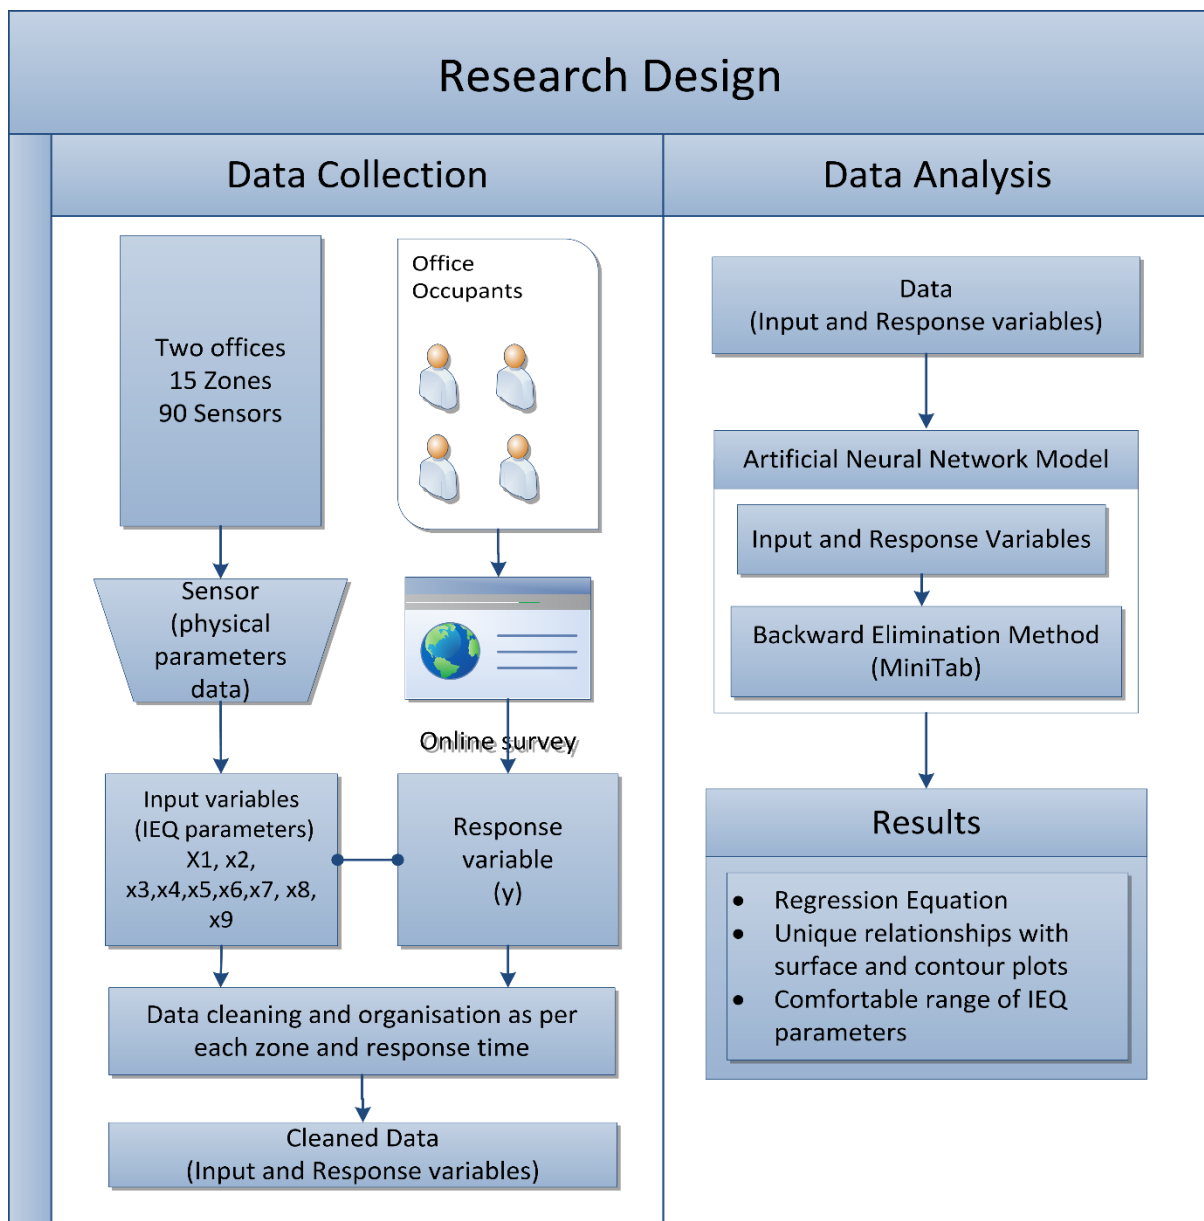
Research Design

Data Collection

Two offices
15 Zones
90 Sensors

Office Occupants

Sensor (physical parameters data)

Online survey

Input variables (IEQ parameters) X1, x2, x3,x4,x5,x6,x7, x8, x9

Response variable (y)

Data cleaning and organisation as per each zone and response time

Cleaned Data (Input and Response variables)

Data Analysis

Data (Input and Response variables)

Artificial Neural Network Model

Input and Response Variables

Backward Elimination Method (MiniTab)

Results

- Regression Equation
- Unique relationships with surface and contour plots
- Comfortable range of IEQ parameters